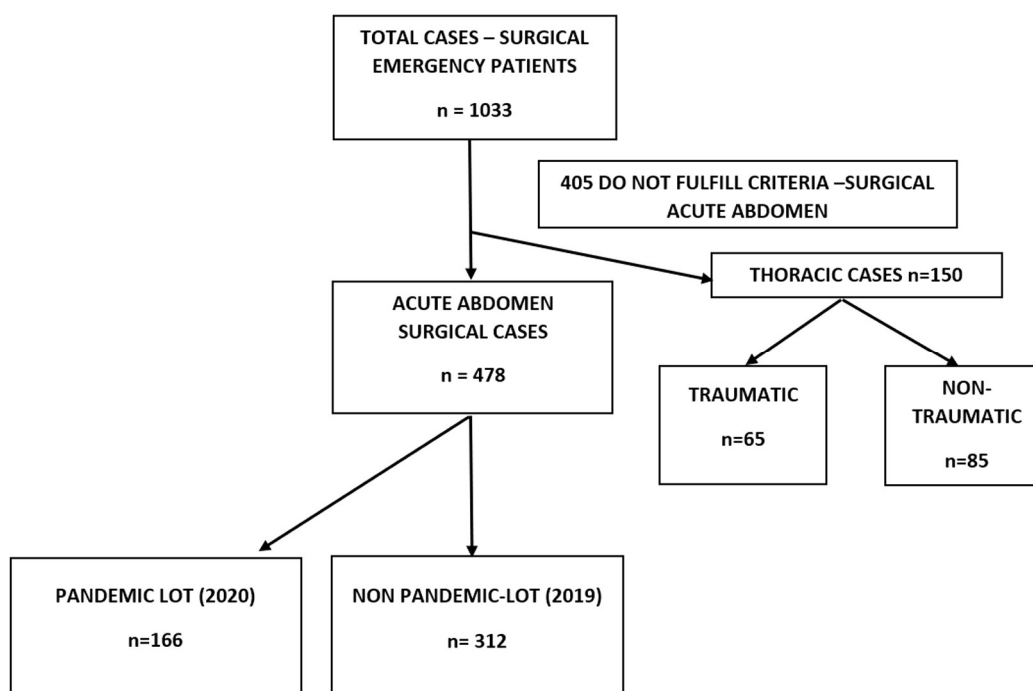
TOTAL CASES – SURGICAL EMERGENCY PATIENTS

n = 1033

405 DO NOT FULFILL CRITERIA –SURGICAL ACUTE ABDOMEN

ACUTE ABDOMEN SURGICAL CASES

n = 478

THORACIC CASES n=150

TRAUMATIC

n=65

NON-TRAUMATIC

n=85

PANDEMIC LOT (2020)

n=166

NON PANDEMIC-LOT (2019)

n= 312